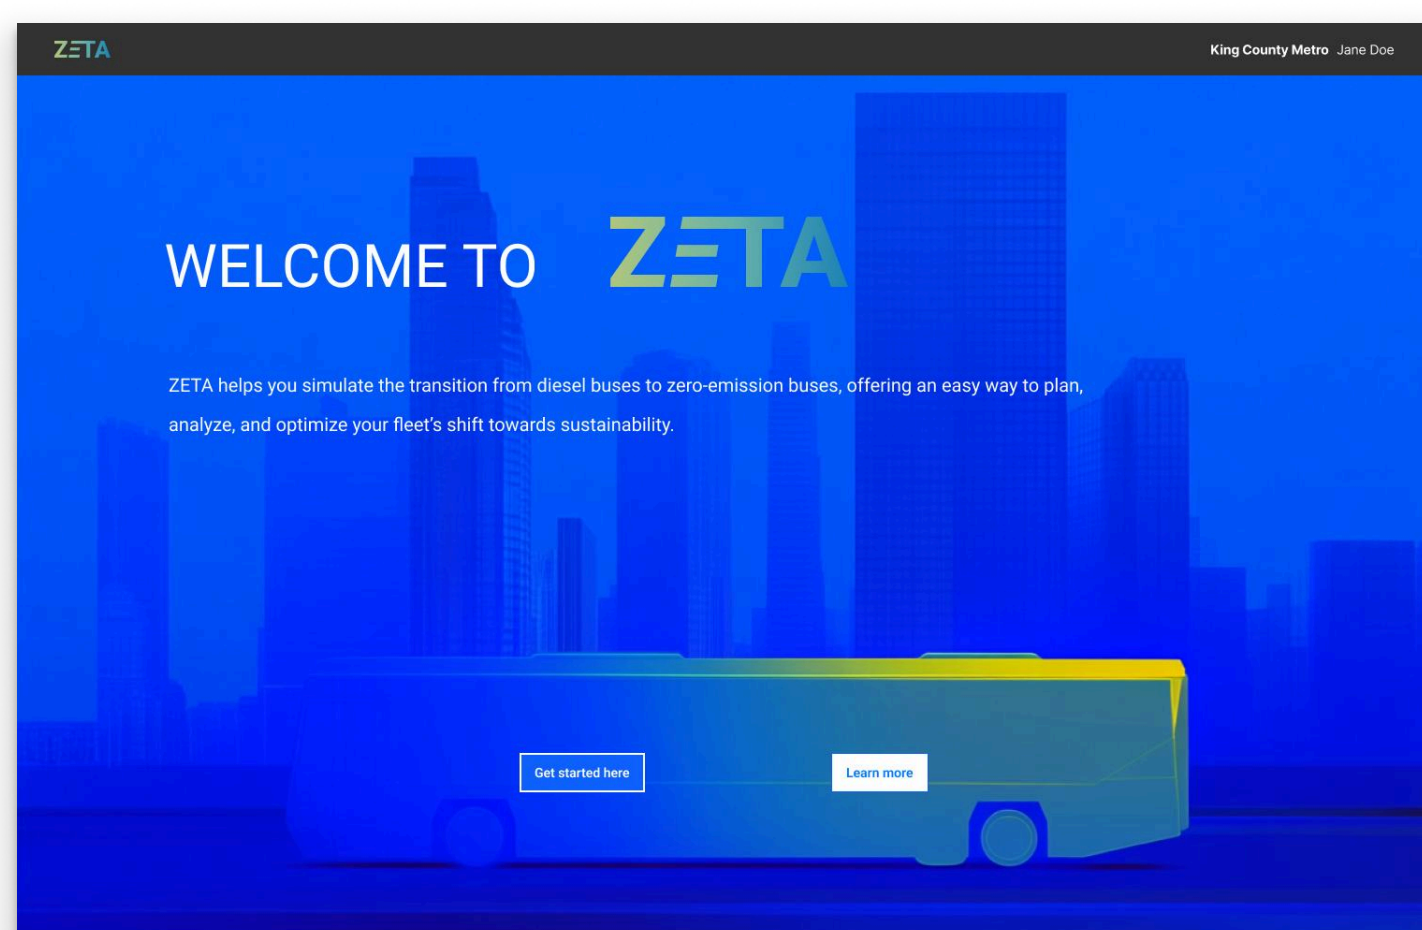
ZΞTA

King County Metro Jane Doe

WELCOME TO ZΞTA

ZETA helps you simulate the transition from diesel buses to zero-emission buses, offering an easy way to plan, analyze, and optimize your fleet's shift towards sustainability.

Get started here

Learn more